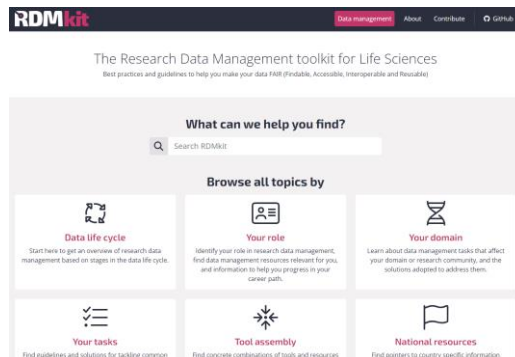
RDMkit

Data management About Contribute GitHub

The Research Data Management toolkit for Life Sciences

Best practices and guidelines to help you make your data FAIR (Findable, Accessible, Interoperable and Reusable)

What can we help you find?

Search RDMkit

Browse all topics by

Data life cycle

Start here to get an overview of research data management based on stages in the data life cycle.

Your role

Identify your role in research data management, find data management resources relevant for you, and information to help you progress in your career path.

Your domain

Learn about data management tasks that affect your domain or research community, and the solutions adopted to address them.

Your tasks

Find guidelines and solutions for tackling common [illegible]

Tool assembly

Find concrete combinations of tools and resources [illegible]

National resources

Find pointers to country specific information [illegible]